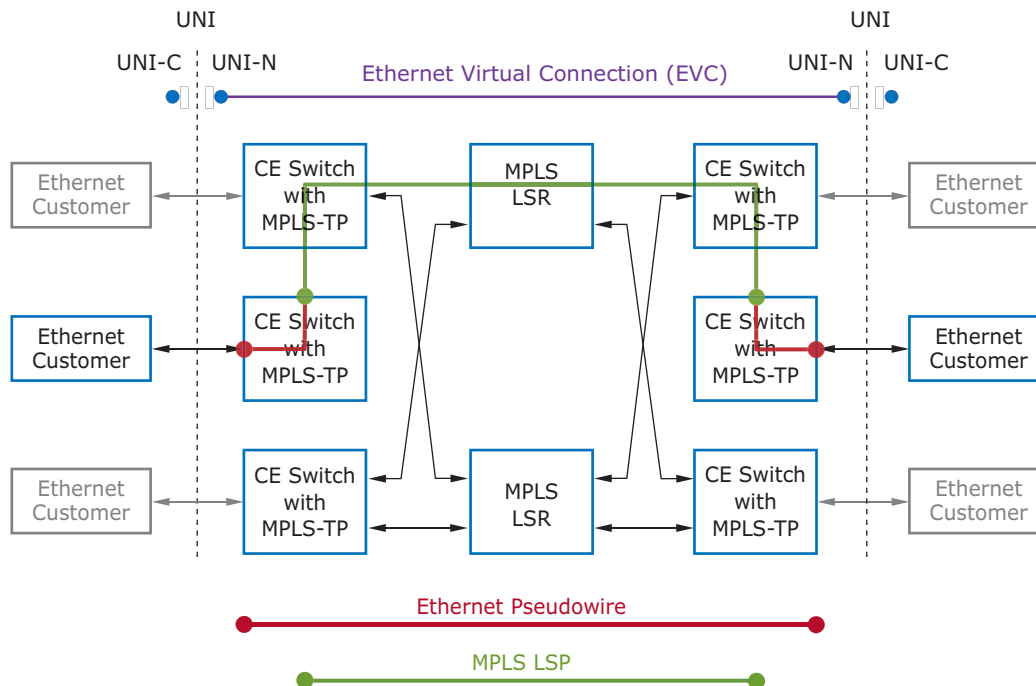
UNI

UNI

UNI-C UNI-N

UNI-N UNI-C

Ethernet Virtual Connection (EVC)

Ethernet Customer

CE Switch with MPLS-TP

MPLS LSR

CE Switch with MPLS-TP

Ethernet Customer

Ethernet Customer

CE Switch with MPLS-TP

CE Switch with MPLS-TP

Ethernet Customer

Ethernet Customer

CE Switch with MPLS-TP

MPLS LSR

CE Switch with MPLS-TP

Ethernet Customer

Ethernet Pseudowire

MPLS LSP